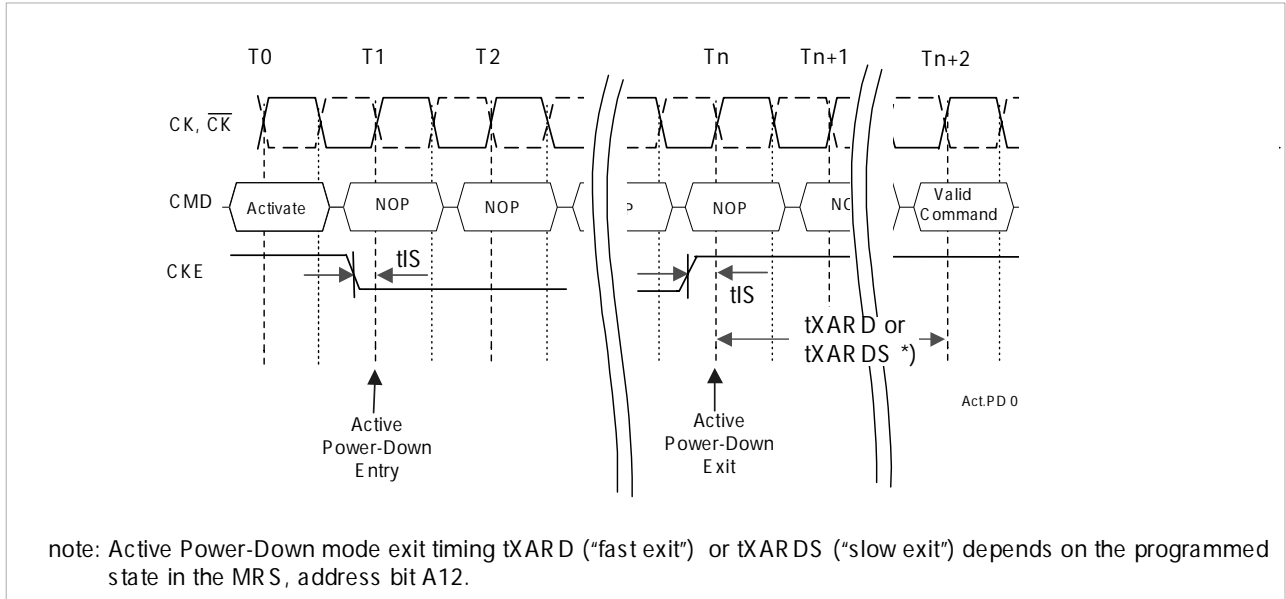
T0 T1 T2 Tn Tn+1 Tn+2

CK, $\overline{CK}$

CMD Activate NOP NOP P NOP NC Valid Command

CKE

tIS

tIS

tXARD or tXARDS *)

Act.PD 0

Active Power-Down Entry

Active Power-Down Exit

note: Active Power-Down mode exit timing tXARD ("fast exit") or tXARDS ("slow exit") depends on the programmed state in the MRS, address bit A12.